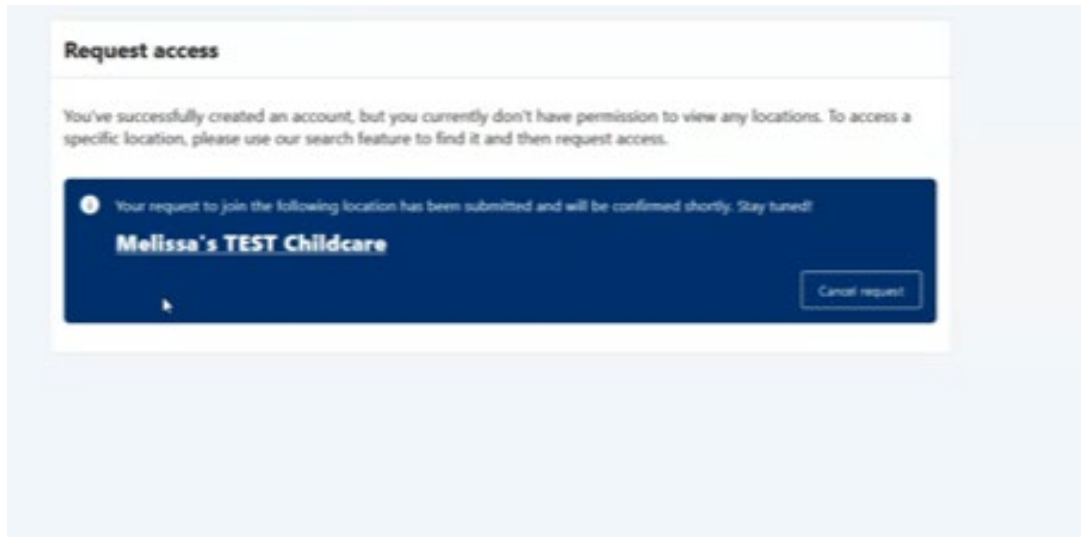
Request access

You've successfully created an account, but you currently don't have permission to view any locations. To access a specific location, please use our search feature to find it and then request access.

Your request to join the following location has been submitted and will be confirmed shortly. Stay tuned!

Melissa's TEST Childcare

Cancel request